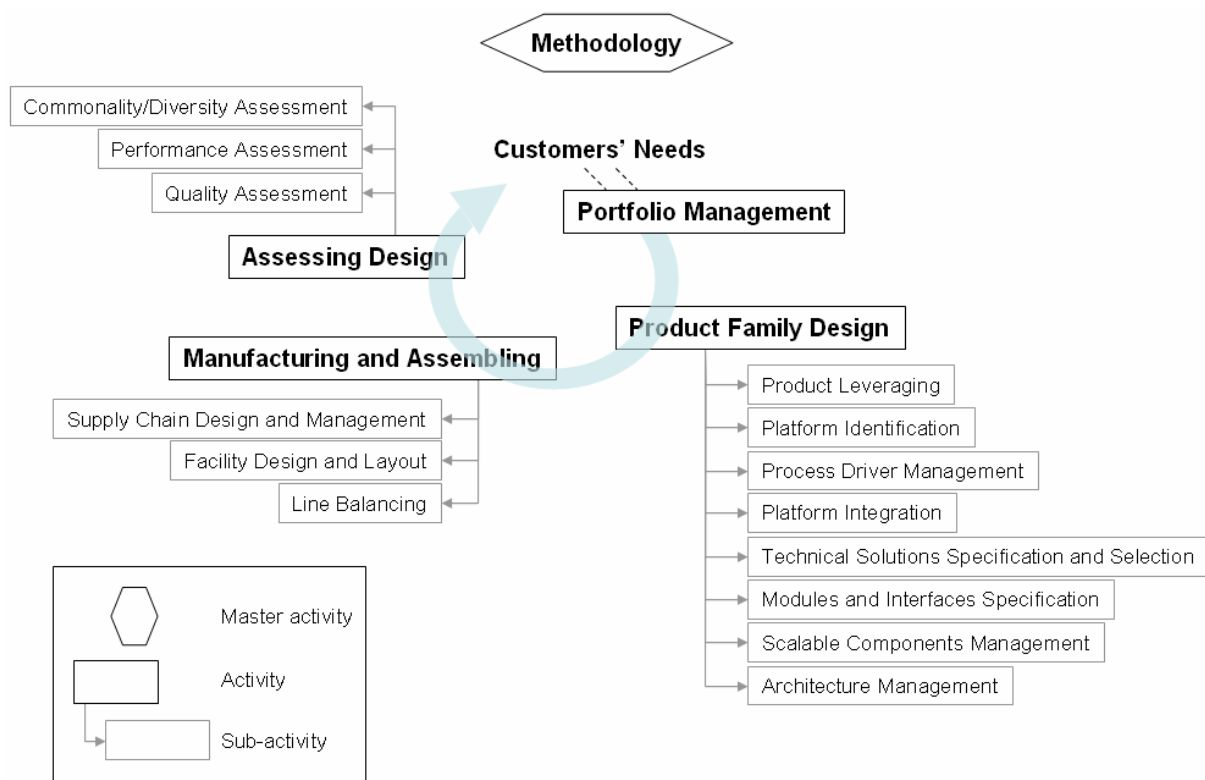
Methodology

Commonality/Diversity Assessment

Performance Assessment

Quality Assessment

Assessing Design

Customers' Needs

Portfolio Management

Product Family Design

Manufacturing and Assembling

Supply Chain Design and Management

Facility Design and Layout

Line Balancing

Product Leveraging

Platform Identification

Process Driver Management

Platform Integration

Technical Solutions Specification and Selection

Modules and Interfaces Specification

Scalable Components Management

Architecture Management

Master activity

Activity

Sub-activity